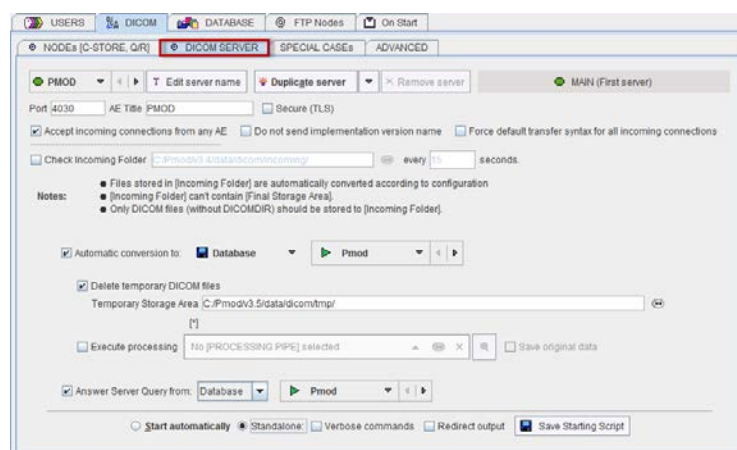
USERS | DICOM | DATABASE | FTP Nodes | On Start

NODEs [C-STORE, Q/R] | DICOM SERVER | SPECIAL CASEs | ADVANCED

PMOD | T Edit server name | Duplicate server | × Remove server | MAIN (First server)

Port 4030 AE Title PMOD | Secure (TLS)

Accept incoming connections from any AE | Do not send implementation version name | Force default transfer syntax for all incoming connections

Check Incoming Folder C:/Pmod/v3.4/data/dicom/incoming/ every 15 seconds.

Notes:
● Files stored in [Incoming Folder] are automatically converted according to configuration
● [Incoming Folder] can't contain [Final Storage Area].
● Only DICOM files (without DICOMDIR) should be stored to [Incoming Folder].

Automatic conversion to: Database | Pmod

Delete temporary DICOM files

Temporary Storage Area C:/Pmod/v3.5/data/dicom/tmp/

[*]

Execute processing No [PROCESSING PIPE] selected | Save original data

Answer Server Query from: Database | Pmod

Start automatically | Standalone: | Verbose commands | Redirect output | Save Starting Script